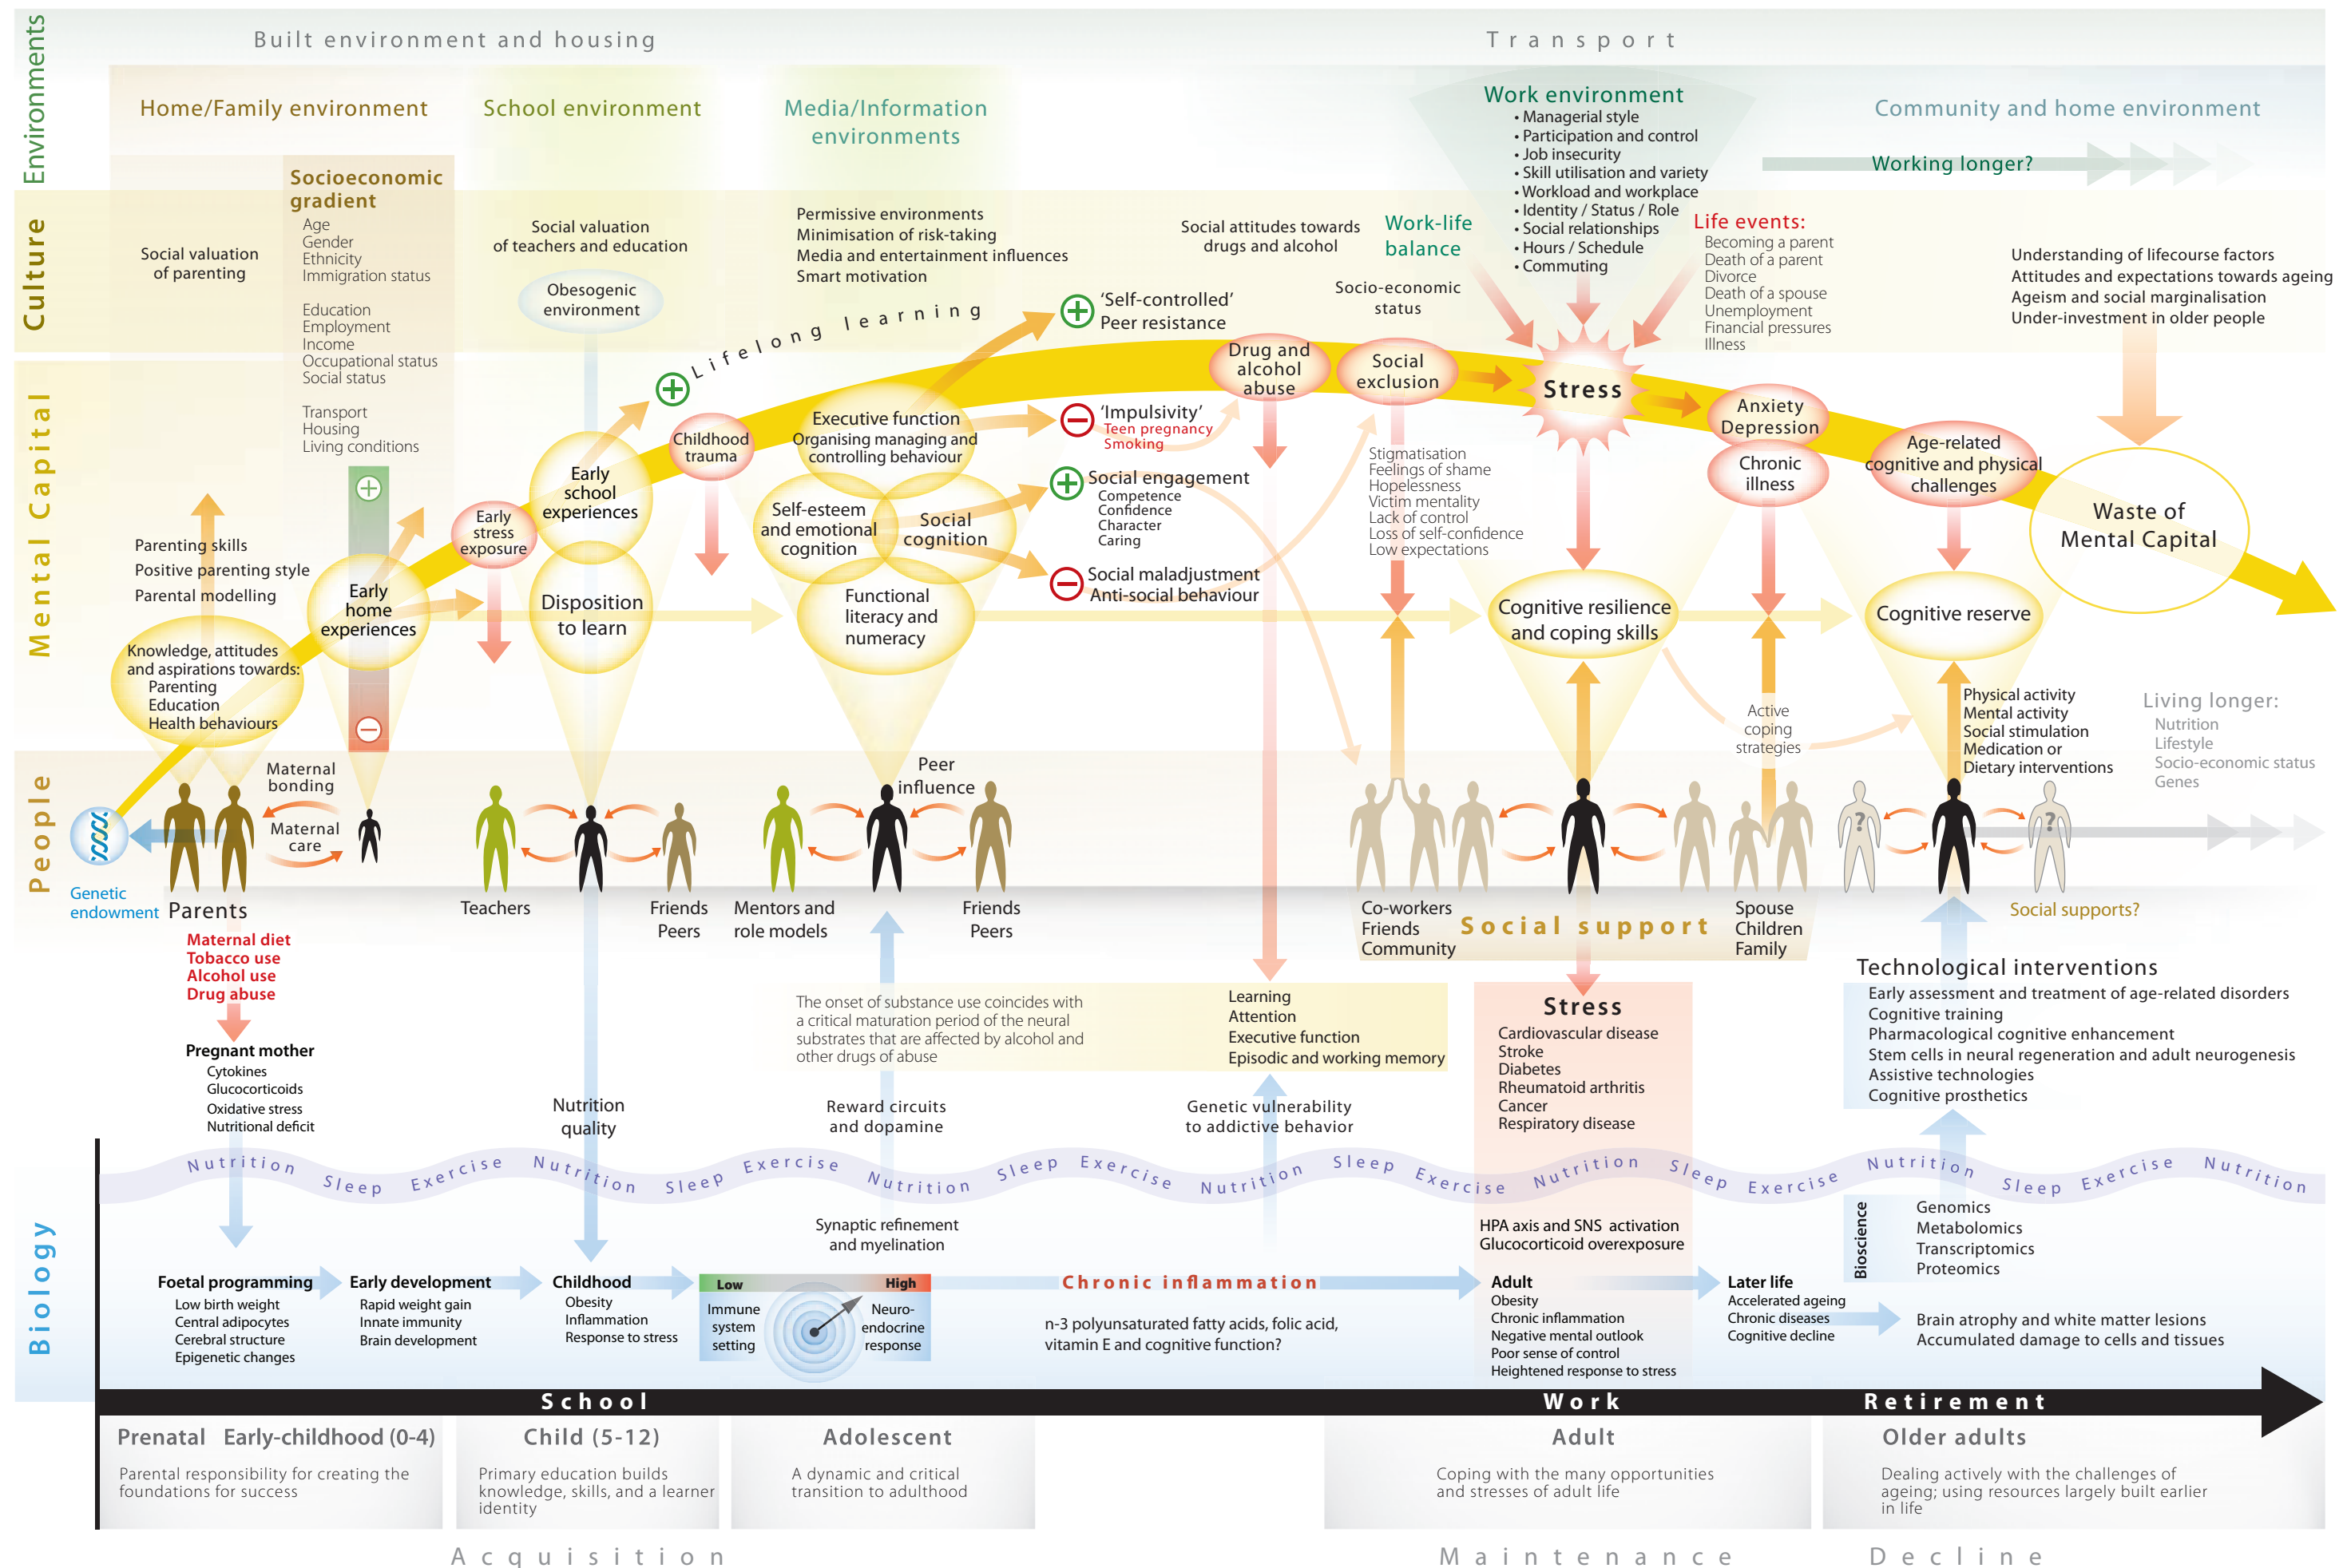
Environments

Built environment and housing

Transport

Home/Family environment

School environment

Media/Information environments

Work environment
• Managerial style
• Participation and control
• Job insecurity
• Skill utilisation and variety
• Workload and workplace
• Identity / Status / Role
• Social relationships
• Hours / Schedule
• Commuting

Community and home environment

Working longer?

Culture

Social valuation of parenting

Socioeconomic gradient
Age
Gender
Ethnicity
Immigration status

Education
Employment
Income
Occupational status
Social status

Transport
Housing
Living conditions

Social valuation of teachers and education

Permissive environments
Minimisation of risk-taking
Media and entertainment influences
Smart motivation

Social attitudes towards drugs and alcohol

Work-life balance

Life events:
Becoming a parent
Death of a parent
Divorce
Death of a spouse
Unemployment
Financial pressures
Illness

Understanding of lifecourse factors
Attitudes and expectations towards ageing
Ageism and social marginalisation
Under-investment in older people

Obesogenic environment

Socio-economic status

Mental Capital

Lifelong learning

'Self-controlled'
Peer resistance

Drug and alcohol abuse

Social exclusion

Stress

Anxiety
Depression

Age-related cognitive and physical challenges

Chronic illness

Waste of Mental Capital

Childhood trauma

Executive function
Organising managing and controlling behaviour

'Impulsivity'
Teen pregnancy
Smoking

Social engagement
Competence
Confidence
Character
Caring

Stigmatisation
Feelings of shame
Hopelessness
Victim mentality
Lack of control
Loss of self-confidence
Low expectations

Early school experiences

Early stress exposure

Self-esteem and emotional cognition

Social cognition

Social maladjustment
Anti-social behaviour

Parenting skills
Positive parenting style
Parental modelling

Early home experiences

Disposition to learn

Functional literacy and numeracy

Cognitive resilience and coping skills

Cognitive reserve

Knowledge, attitudes and aspirations towards:
Parenting
Education
Health behaviours

Active coping strategies

Physical activity
Mental activity
Social stimulation
Medication or
Dietary interventions

Living longer:
Nutrition
Lifestyle
Socio-economic status
Genes

People

Maternal bonding

Maternal care

Peer influence

Genetic endowment

Parents

Teachers

Friends
Peers

Mentors and role models

Friends
Peers

Co-workers
Friends
Community

Social support

Spouse
Children
Family

Social supports?

Maternal diet
Tobacco use
Alcohol use
Drug abuse

Pregnant mother
Cytokines
Glucocorticoids
Oxidative stress
Nutritional deficit

The onset of substance use coincides with a critical maturation period of the neural substrates that are affected by alcohol and other drugs of abuse

Learning
Attention
Executive function
Episodic and working memory

Stress
Cardiovascular disease
Stroke
Diabetes
Rheumatoid arthritis
Cancer
Respiratory disease

Technological interventions
Early assessment and treatment of age-related disorders
Cognitive training
Pharmacological cognitive enhancement
Stem cells in neural regeneration and adult neurogenesis
Assistive technologies
Cognitive prosthetics

Nutrition quality

Reward circuits and dopamine

Genetic vulnerability to addictive behavior

Nutrition Sleep Exercise Nutrition Sleep Exercise Nutrition Sleep Exercise Nutrition Sleep Exercise Nutrition Sleep Exercise Nutrition Sleep Exercise Nutrition

Biology

Synaptic refinement and myelination

HPA axis and SNS activation
Glucocorticoid overexposure

Bioscience

Genomics
Metabolomics
Transcriptomics
Proteomics

Foetal programming
Low birth weight
Central adipocytes
Cerebral structure
Epigenetic changes

Early development
Rapid weight gain
Innate immunity
Brain development

Childhood
Obesity
Inflammation
Response to stress

Low
High
Immune system setting
Neuro-endocrine response

Chronic inflammation

n-3 polyunsaturated fatty acids, folic acid, vitamin E and cognitive function?

Adult
Obesity
Chronic inflammation
Negative mental outlook
Poor sense of control
Heightened response to stress

Later life
Accelerated ageing
Chronic diseases
Cognitive decline

Brain atrophy and white matter lesions
Accumulated damage to cells and tissues

School

Work

Retirement

Prenatal Early-childhood (0-4)
Parental responsibility for creating the foundations for success

Child (5-12)
Primary education builds knowledge, skills, and a learner identity

Adolescent
A dynamic and critical transition to adulthood

Adult
Coping with the many opportunities and stresses of adult life

Older adults
Dealing actively with the challenges of ageing; using resources largely built earlier in life

Acquisition

Maintenance

Decline